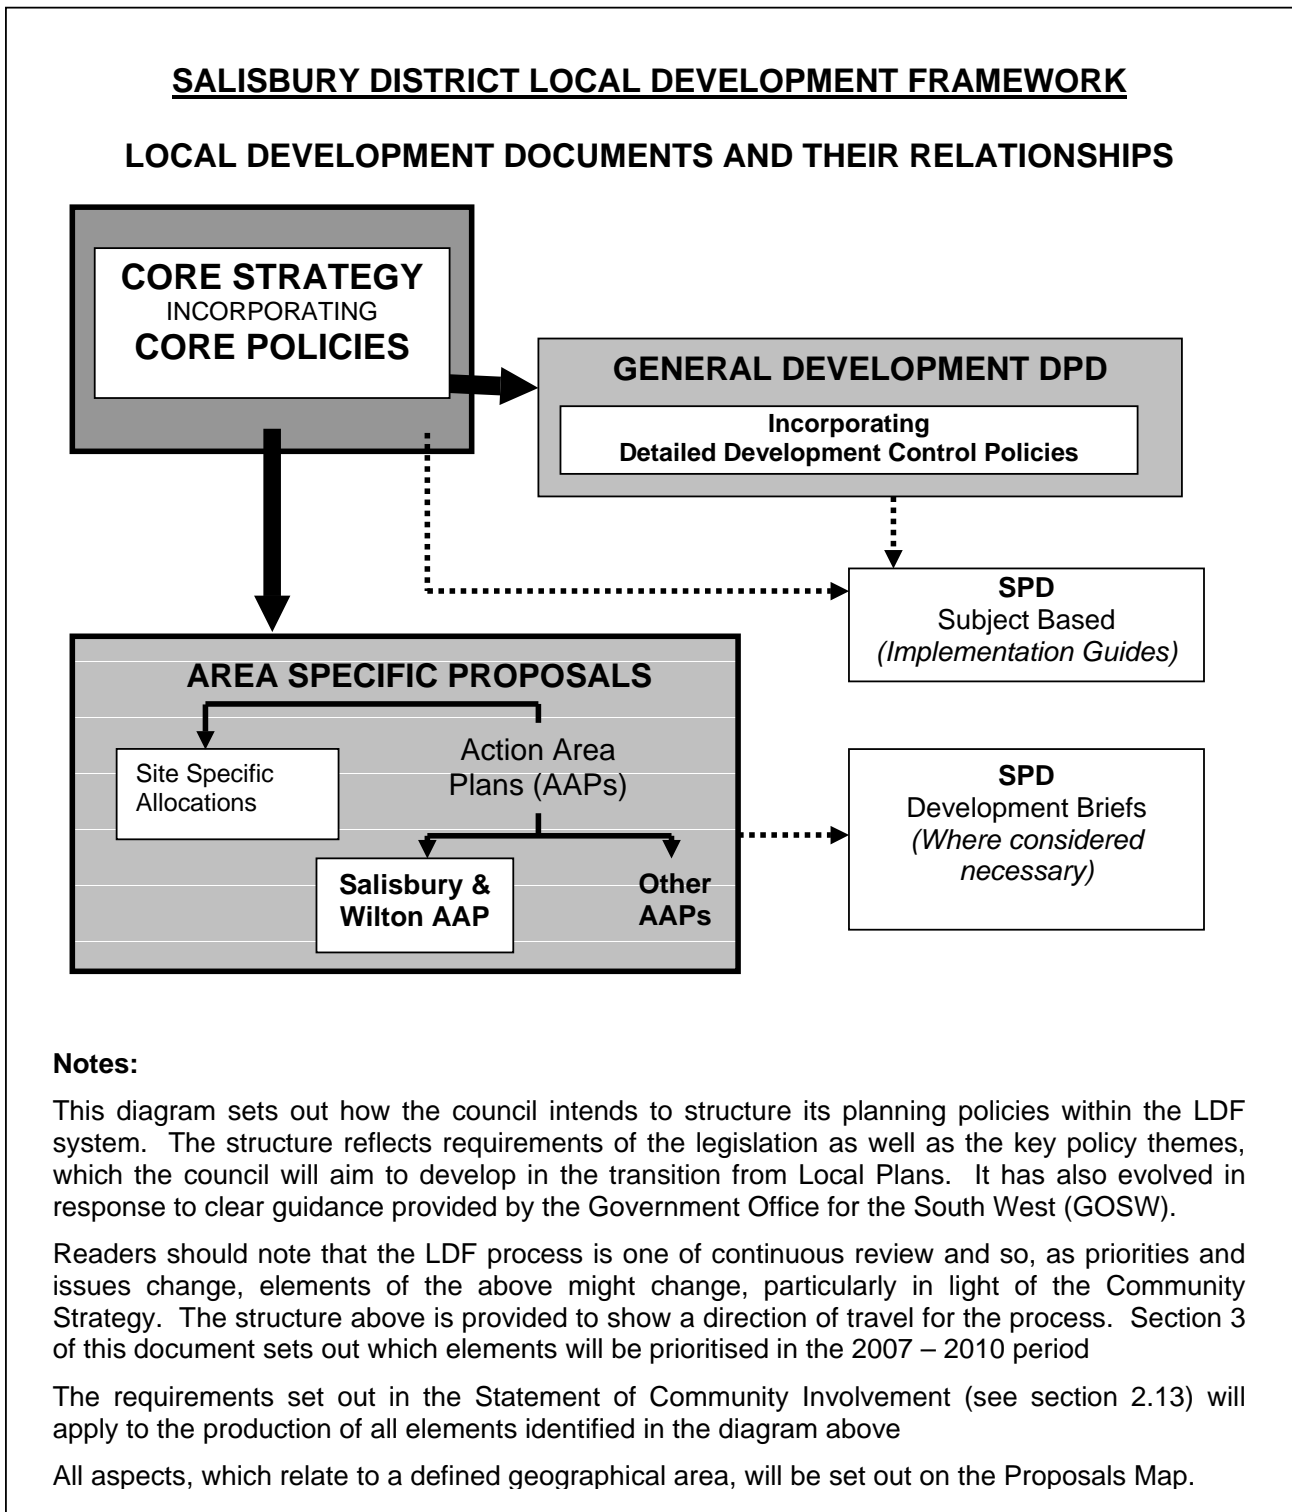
SALISBURY DISTRICT LOCAL DEVELOPMENT FRAMEWORK

LOCAL DEVELOPMENT DOCUMENTS AND THEIR RELATIONSHIPS

CORE STRATEGY
INCORPORATING
CORE POLICIES

GENERAL DEVELOPMENT DPD

Incorporating
Detailed Development Control Policies

SPD
Subject Based
(Implementation Guides)

AREA SPECIFIC PROPOSALS

Site Specific Allocations

Action Area Plans (AAPs)

Salisbury & Wilton AAP

Other AAPs

SPD
Development Briefs
(Where considered necessary)

Notes:

This diagram sets out how the council intends to structure its planning policies within the LDF system. The structure reflects requirements of the legislation as well as the key policy themes, which the council will aim to develop in the transition from Local Plans. It has also evolved in response to clear guidance provided by the Government Office for the South West (GOSW).

Readers should note that the LDF process is one of continuous review and so, as priorities and issues change, elements of the above might change, particularly in light of the Community Strategy. The structure above is provided to show a direction of travel for the process. Section 3 of this document sets out which elements will be prioritised in the 2007 – 2010 period

The requirements set out in the Statement of Community Involvement (see section 2.13) will apply to the production of all elements identified in the diagram above

All aspects, which relate to a defined geographical area, will be set out on the Proposals Map.